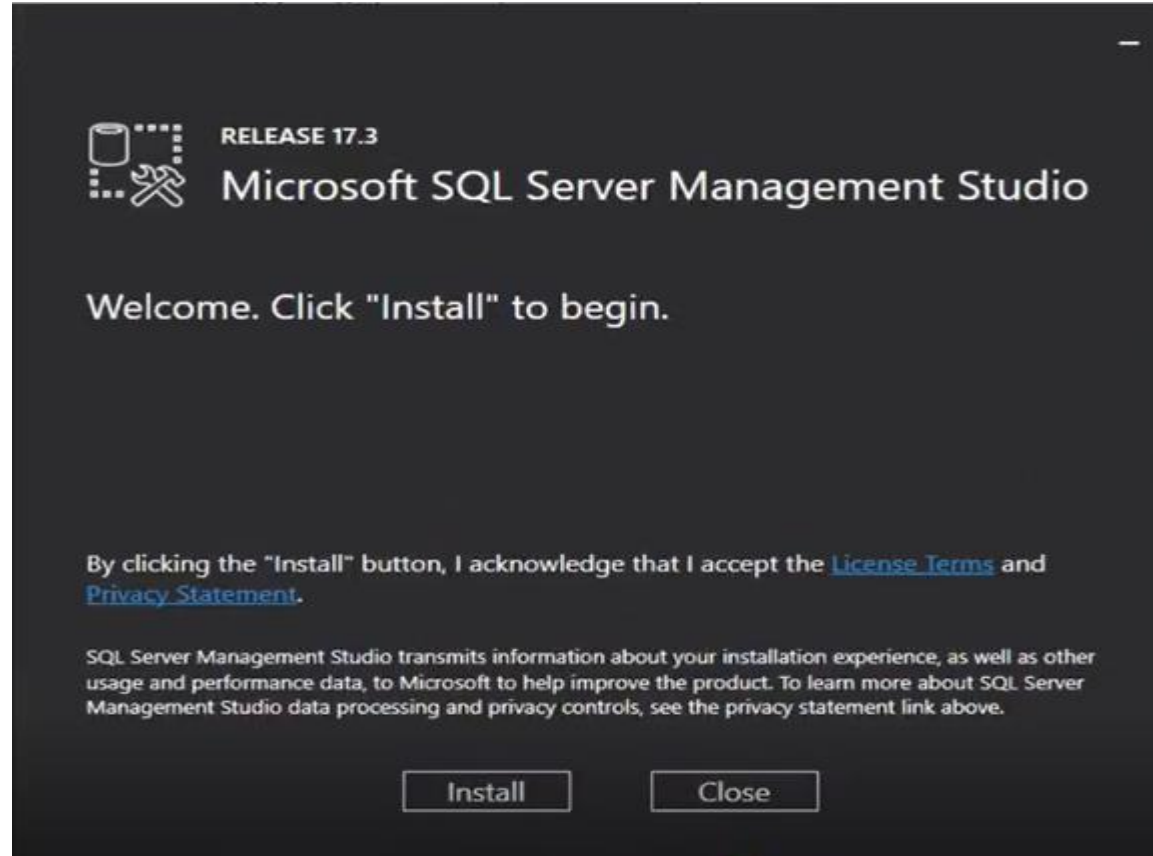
RELEASE 17.3
Microsoft SQL Server Management Studio

Welcome. Click "Install" to begin.

By clicking the "Install" button, I acknowledge that I accept the License Terms and Privacy Statement.

SQL Server Management Studio transmits information about your installation experience, as well as other usage and performance data, to Microsoft to help improve the product. To learn more about SQL Server Management Studio data processing and privacy controls, see the privacy statement link above.

Install
Close